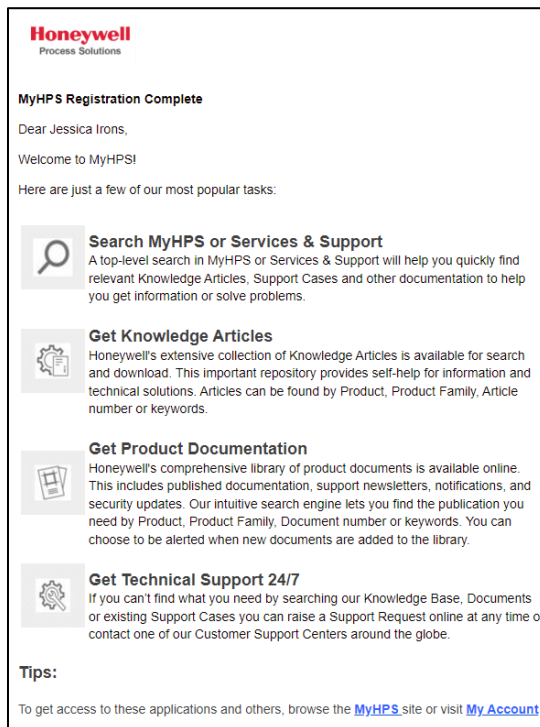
Honeywell
Process Solutions

MyHPS Registration Complete

Dear Jessica Irons,

Welcome to MyHPS!

Here are just a few of our most popular tasks:

Search MyHPS or Services & Support
A top-level search in MyHPS or Services & Support will help you quickly find relevant Knowledge Articles, Support Cases and other documentation to help you get information or solve problems.

Get Knowledge Articles
Honeywell's extensive collection of Knowledge Articles is available for search and download. This important repository provides self-help for information and technical solutions. Articles can be found by Product, Product Family, Article number or keywords.

Get Product Documentation
Honeywell's comprehensive library of product documents is available online. This includes published documentation, support newsletters, notifications, and security updates. Our intuitive search engine lets you find the publication you need by Product, Product Family, Document number or keywords. You can choose to be alerted when new documents are added to the library.

Get Technical Support 24/7
If you can't find what you need by searching our Knowledge Base, Documents or existing Support Cases you can raise a Support Request online at any time o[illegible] contact one of our Customer Support Centers around the globe.

Tips:

To get access to these applications and others, browse the MyHPS site or visit My Account